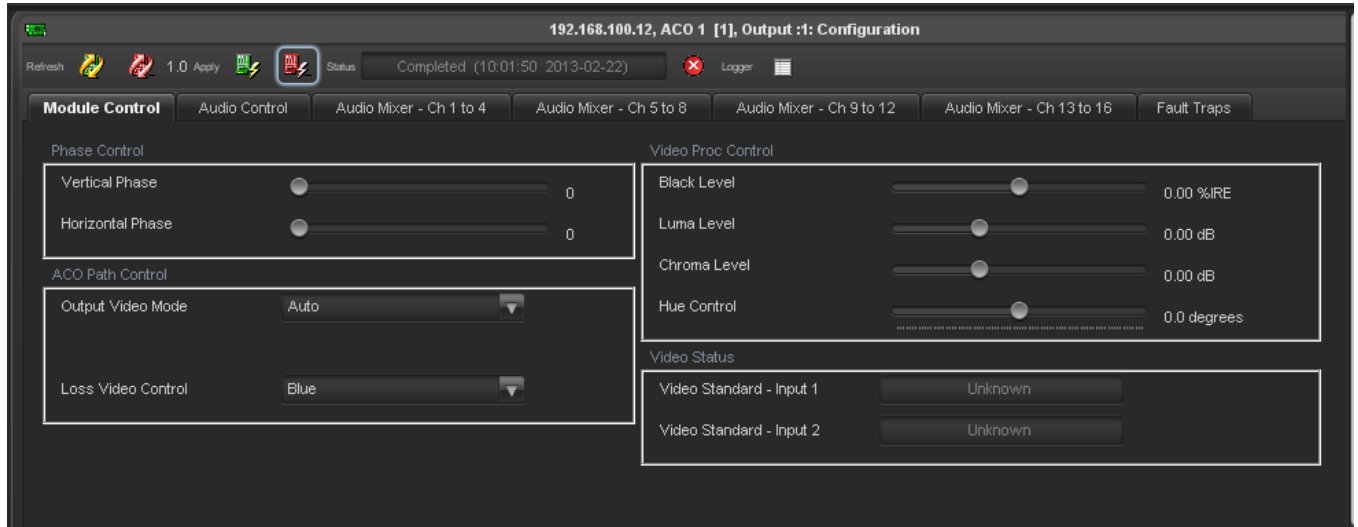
192.168.100.12, ACO 1 [1], Output :1: Configuration

Refresh 1.0 Apply Status Completed (10:01:50 2013-02-22) Logger

Module Control | Audio Control | Audio Mixer - Ch 1 to 4 | Audio Mixer - Ch 5 to 8 | Audio Mixer - Ch 9 to 12 | Audio Mixer - Ch 13 to 16 | Fault Traps

Phase Control

Vertical Phase 0

Horizontal Phase 0

ACO Path Control

Output Video Mode Auto

Loss Video Control Blue

Video Proc Control

Black Level 0.00 %IRE

Luma Level 0.00 dB

Chroma Level 0.00 dB

Hue Control 0.0 degrees

Video Status

Video Standard - Input 1 Unknown

Video Standard - Input 2 Unknown